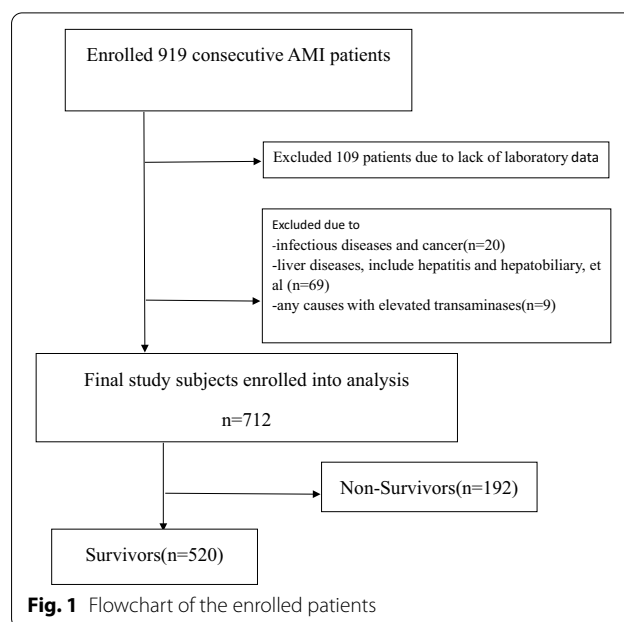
Enrolled 919 consecutive AMI patients

Excluded 109 patients due to lack of laboratory data

Excluded due to
-infectious diseases and cancer(n=20)
-liver diseases, include hepatitis and hepatobiliary, et al (n=69)
-any causes with elevated transaminases(n=9)

Final study subjects enrolled into analysis
n=712

Non-Survivors(n=192)

Survivors(n=520)

**Fig. 1** Flowchart of the enrolled patients